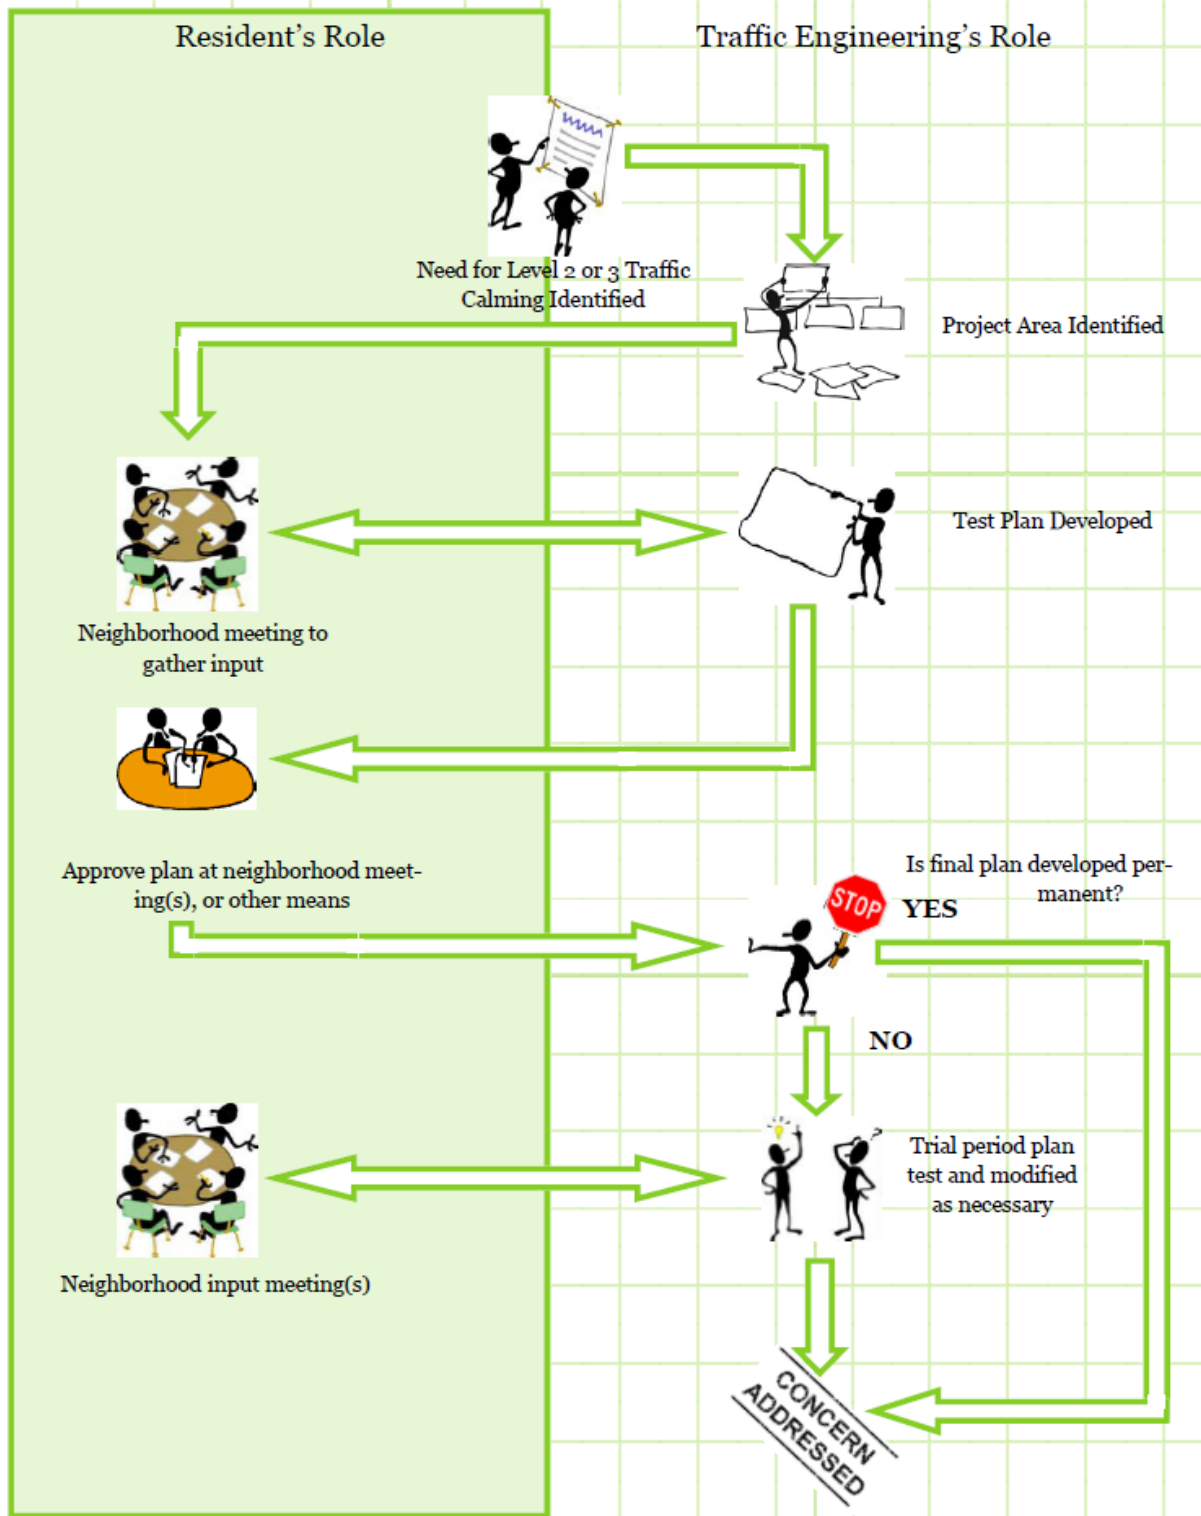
Resident's Role

Traffic Engineering's Role

Need for Level 2 or 3 Traffic Calming Identified

Project Area Identified

Test Plan Developed

Neighborhood meeting to gather input

Approve plan at neighborhood meeting(s), or other means

Is final plan developed permanent?

STOP

YES

NO

Trial period plan test and modified as necessary

Neighborhood input meeting(s)

CONCERN ADDRESSED